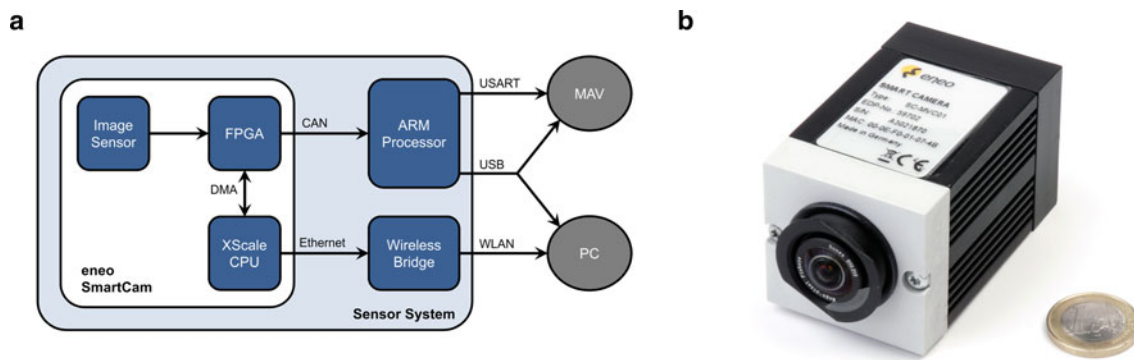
a

Image Sensor

FPGA

CAN

ARM Processor

USART

MAV

DMA

USB

XScale CPU

Ethernet

Wireless Bridge

WLAN

PC

eneo SmartCam

Sensor System

b

eneo

SMART CAMERA

Type: SC-MVC01

EDP-No.: 39702

S/N: A3021870

MAC: 00-0E-F0-01-07-4B

Made in Germany

CE